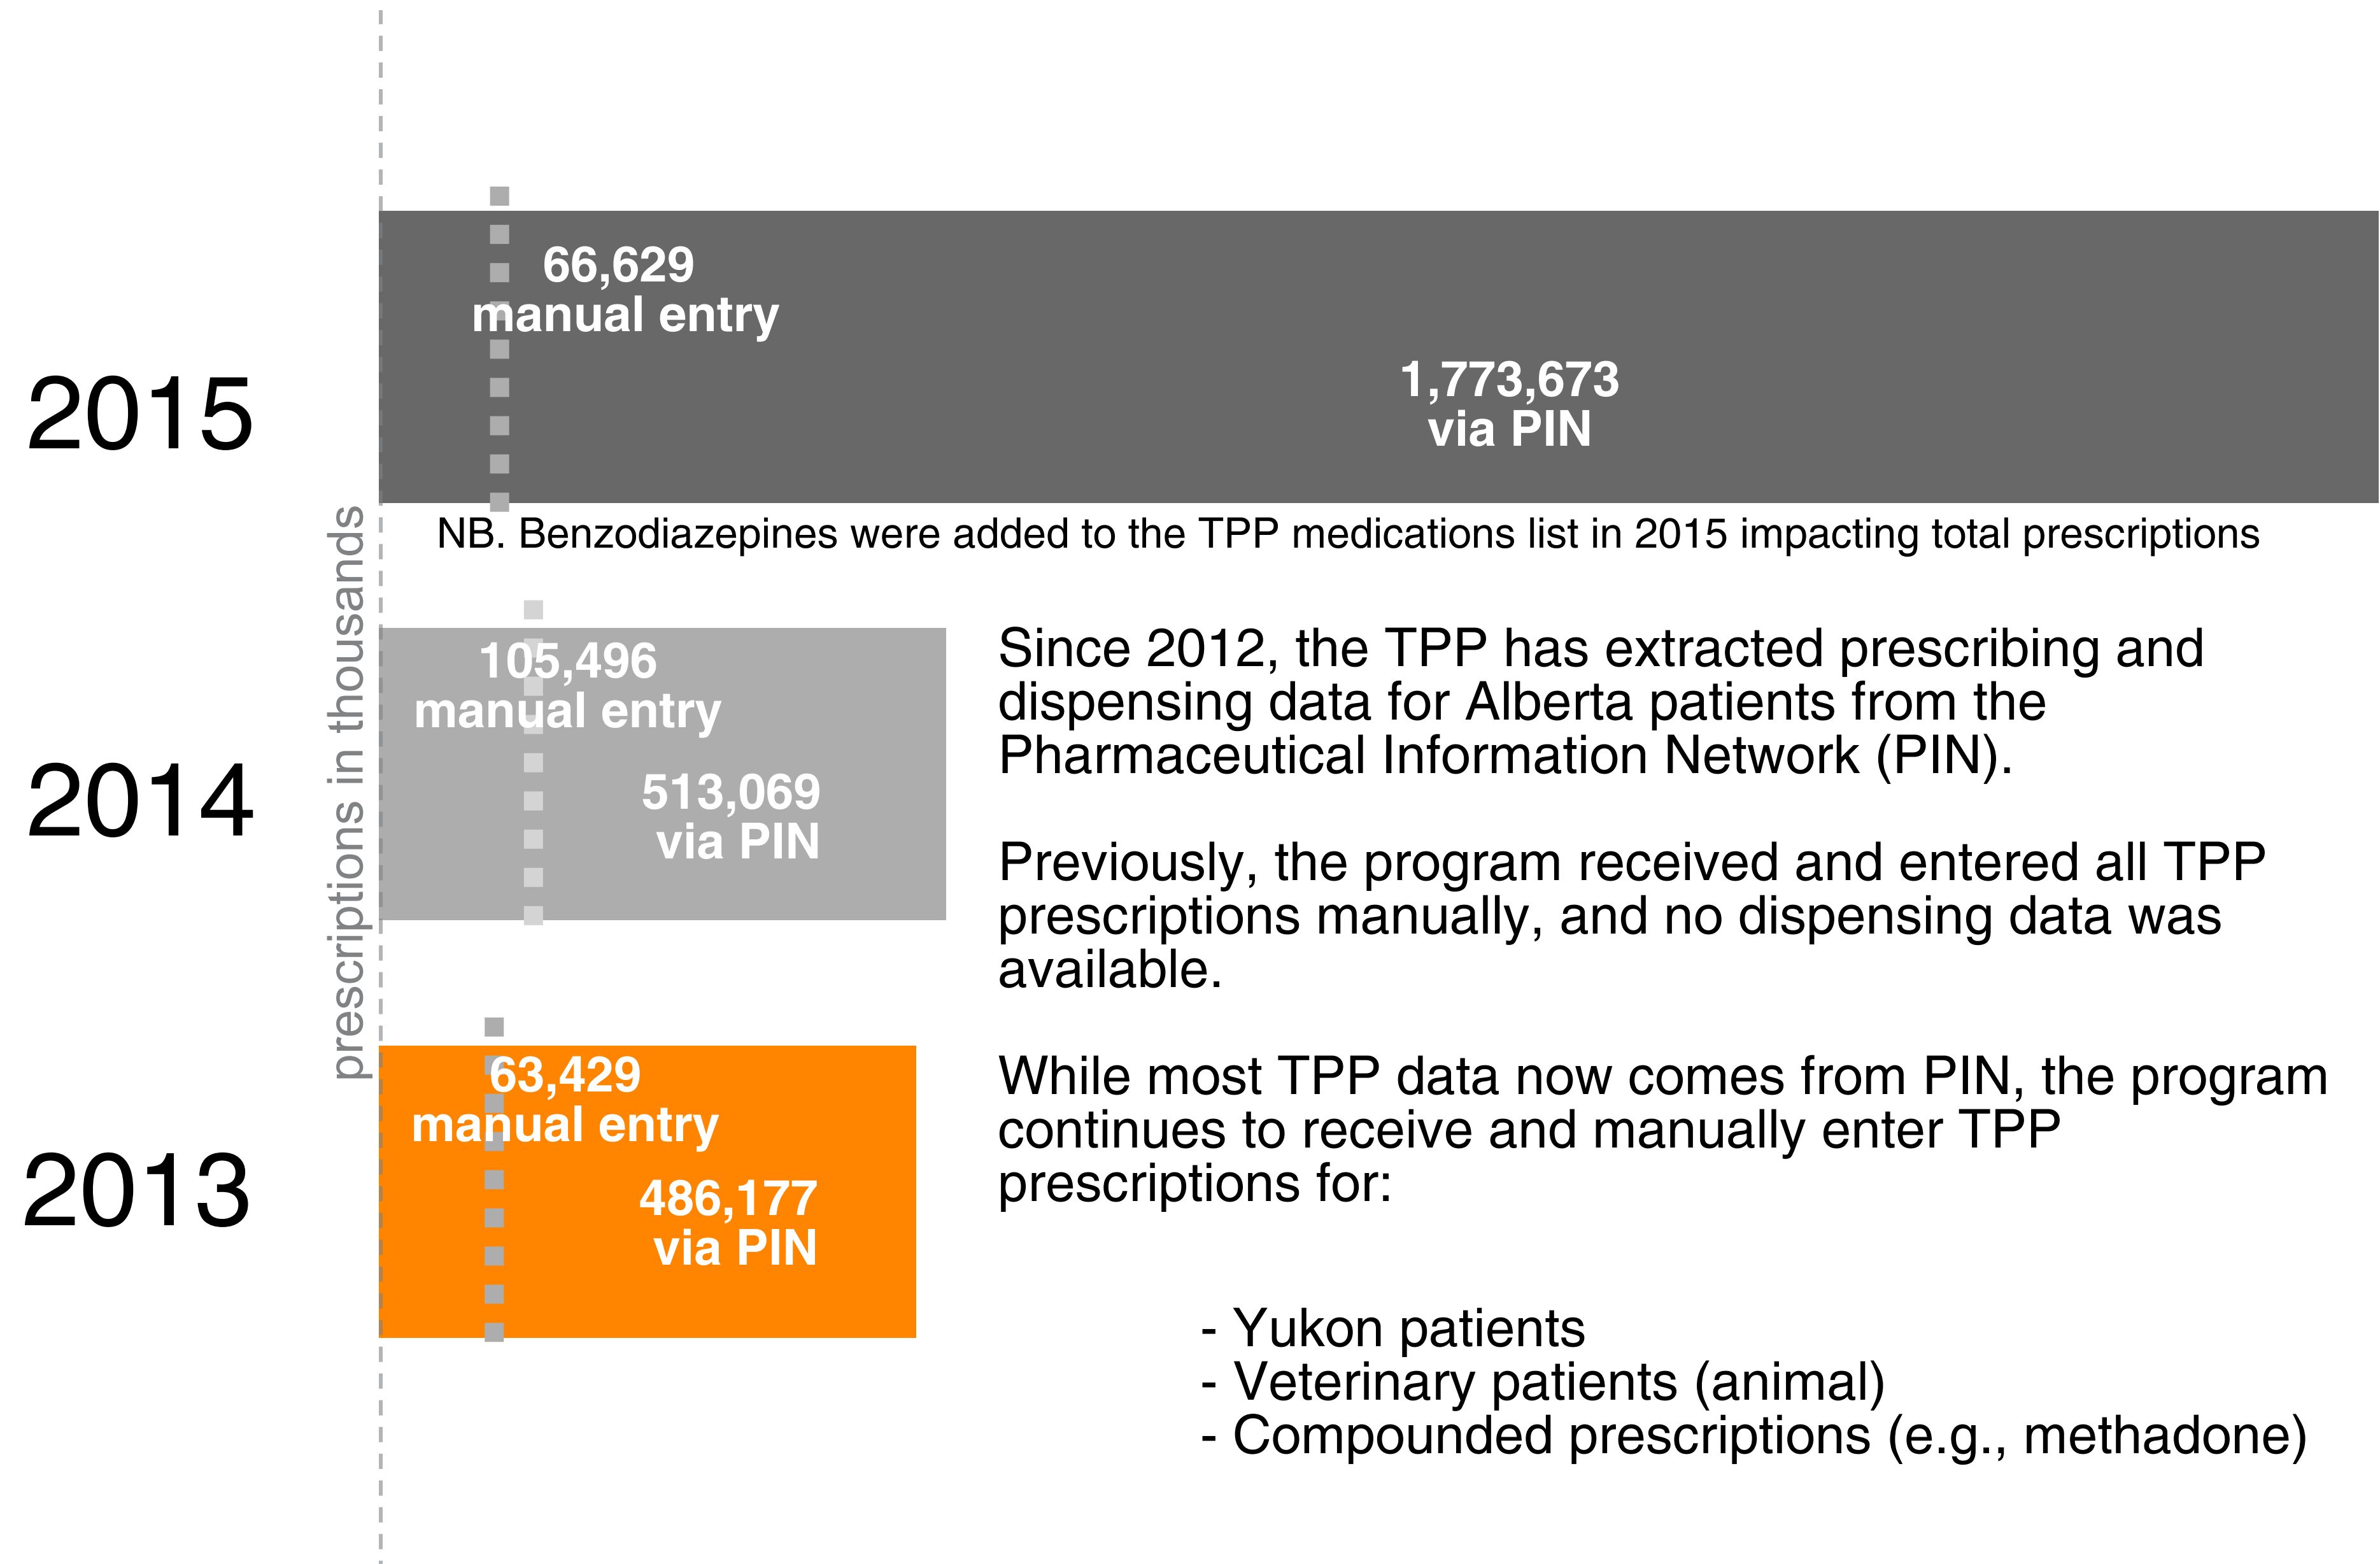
2015

66,629
manual entry

1,773,673
via PIN

NB. Benzodiazepines were added to the TPP medications list in 2015 impacting total prescriptions

prescriptions in thousands

2014

105,496
manual entry

513,069
via PIN

Since 2012, the TPP has extracted prescribing and dispensing data for Alberta patients from the Pharmaceutical Information Network (PIN).

Previously, the program received and entered all TPP prescriptions manually, and no dispensing data was available.

2013

63,429
manual entry

486,177
via PIN

While most TPP data now comes from PIN, the program continues to receive and manually enter TPP prescriptions for:

- Yukon patients
- Veterinary patients (animal)
- Compounded prescriptions (e.g., methadone)